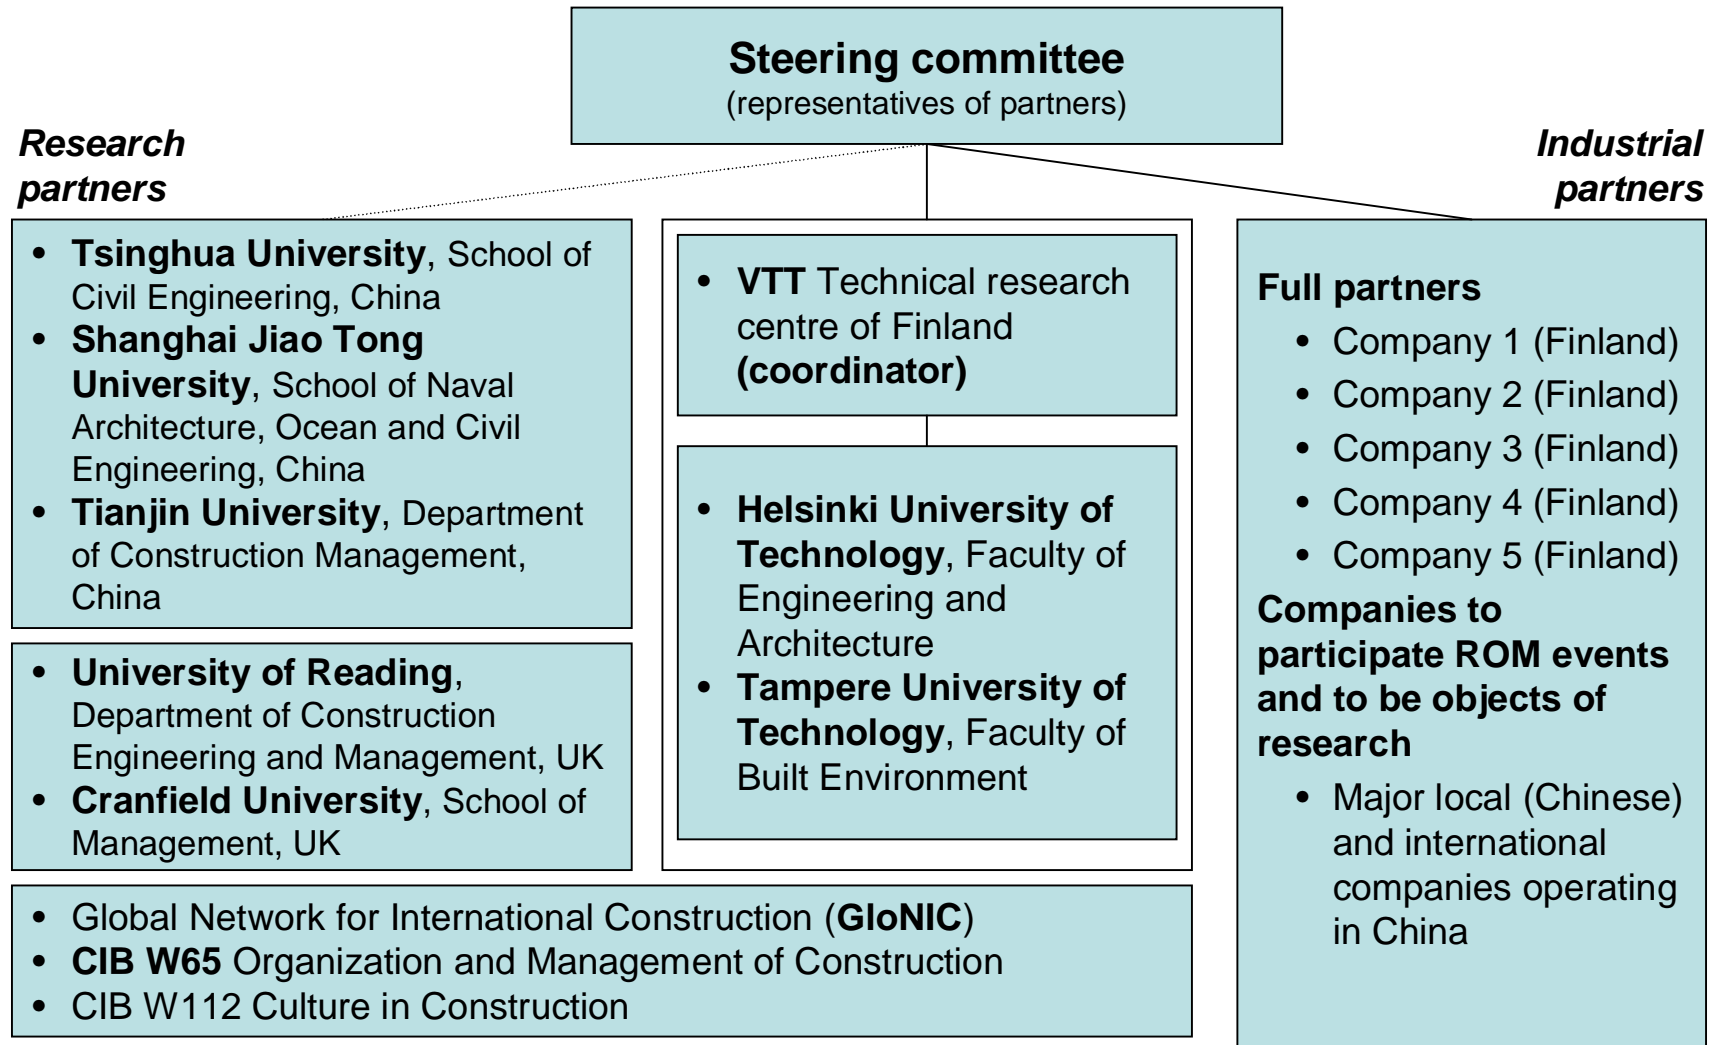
Steering committee
(representatives of partners)

Research partners

Industrial partners

- Tsinghua University, School of Civil Engineering, China
- Shanghai Jiao Tong University, School of Naval Architecture, Ocean and Civil Engineering, China
- Tianjin University, Department of Construction Management, China

- University of Reading, Department of Construction Engineering and Management, UK
- Cranfield University, School of Management, UK

- VTT Technical research centre of Finland (coordinator)

- Helsinki University of Technology, Faculty of Engineering and Architecture
- Tampere University of Technology, Faculty of Built Environment

Full partners
- Company 1 (Finland)
- Company 2 (Finland)
- Company 3 (Finland)
- Company 4 (Finland)
- Company 5 (Finland)

Companies to participate ROM events and to be objects of research
- Major local (Chinese) and international companies operating in China

- Global Network for International Construction (GloNIC)
- CIB W65 Organization and Management of Construction
- CIB W112 Culture in Construction